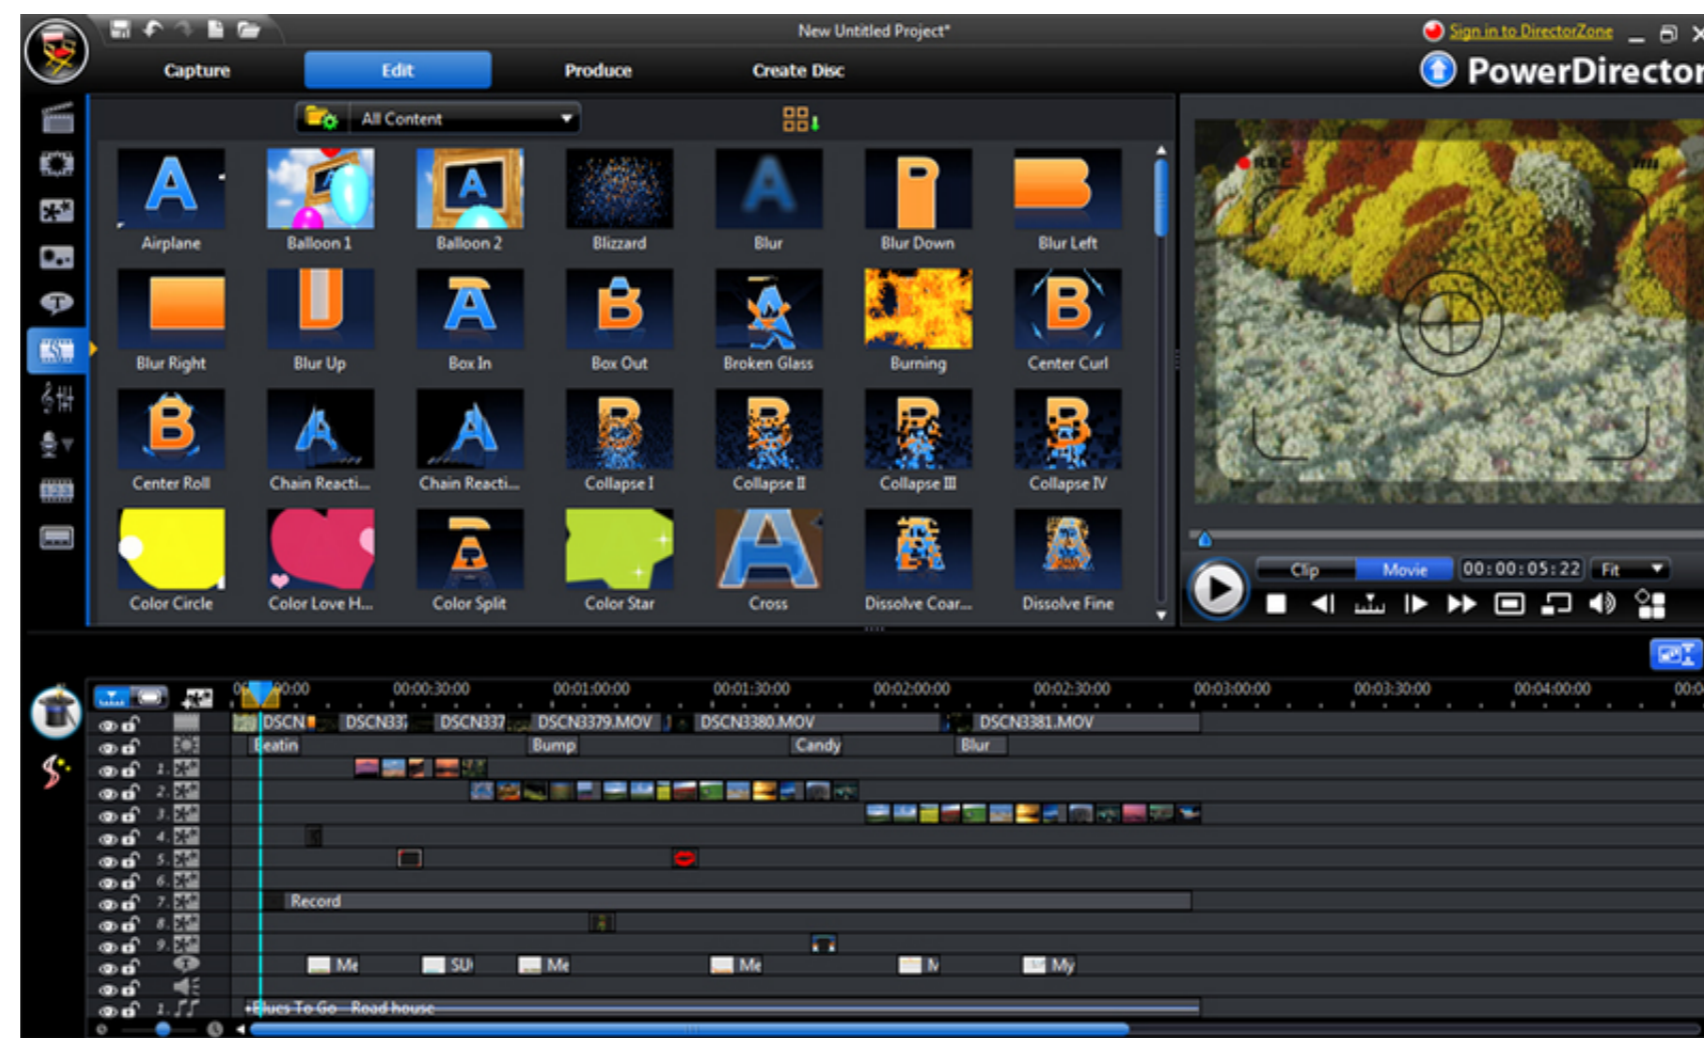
New Untitled Project*

Sign in to DirectorZone

PowerDirector

Capture

Edit

Produce

Create Disc

All Content

Airplane

Balloon 1

Balloon 2

Blizzard

Blur

Blur Down

Blur Left

Blur Right

Blur Up

Box In

Box Out

Broken Glass

Burning

Center Curl

Center Roll

Chain Reacti...

Chain Reacti...

Collapse I

Collapse II

Collapse III

Collapse IV

Color Circle

Color Love H...

Color Split

Color Star

Cross

Dissolve Coar...

Dissolve Fine

Clip

Movie

00:00:05:22

Fit

00:00

00:00:30:00

00:01:00:00

00:01:30:00

00:02:00:00

00:02:30:00

00:03:00:00

00:03:30:00

00:04:00:00

DSCN

DSCN33

DSCN337

DSCN3379.MOV

DSCN3380.MOV

DSCN3381.MOV

Beatin

Bump

Candy

Blur

1.

2.

3.

4.

5.

6.

7.

Record

8.

9.

Me

SU

Me

Me

M

My

1.

Blues To Go - Road house